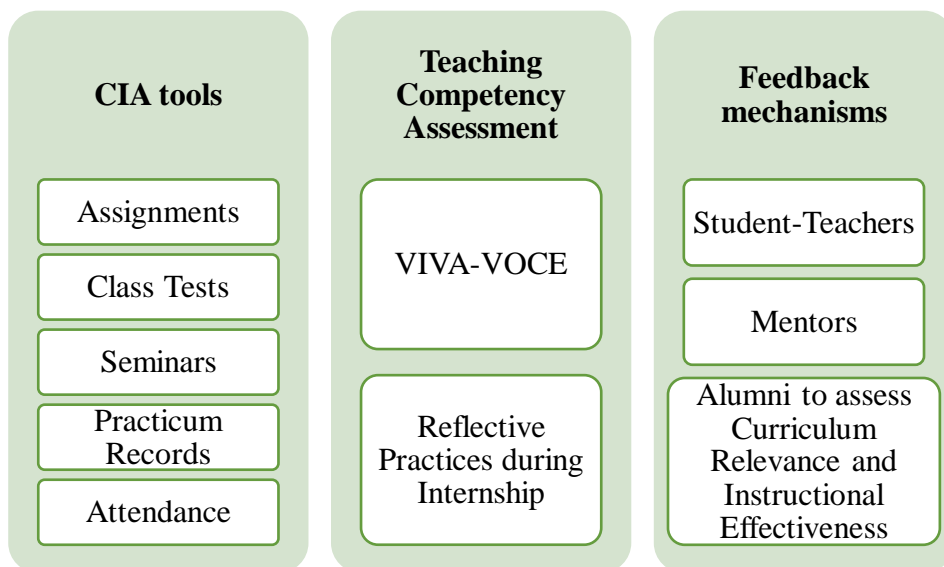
CIA tools

Assignments

Class Tests

Seminars

Practicum Records

Attendance

Teaching Competency Assessment

VIVA-VOCE

Reflective Practices during Internship

Feedback mechanisms

Student-Teachers

Mentors

Alumni to assess Curriculum Relevance and Instructional Effectiveness